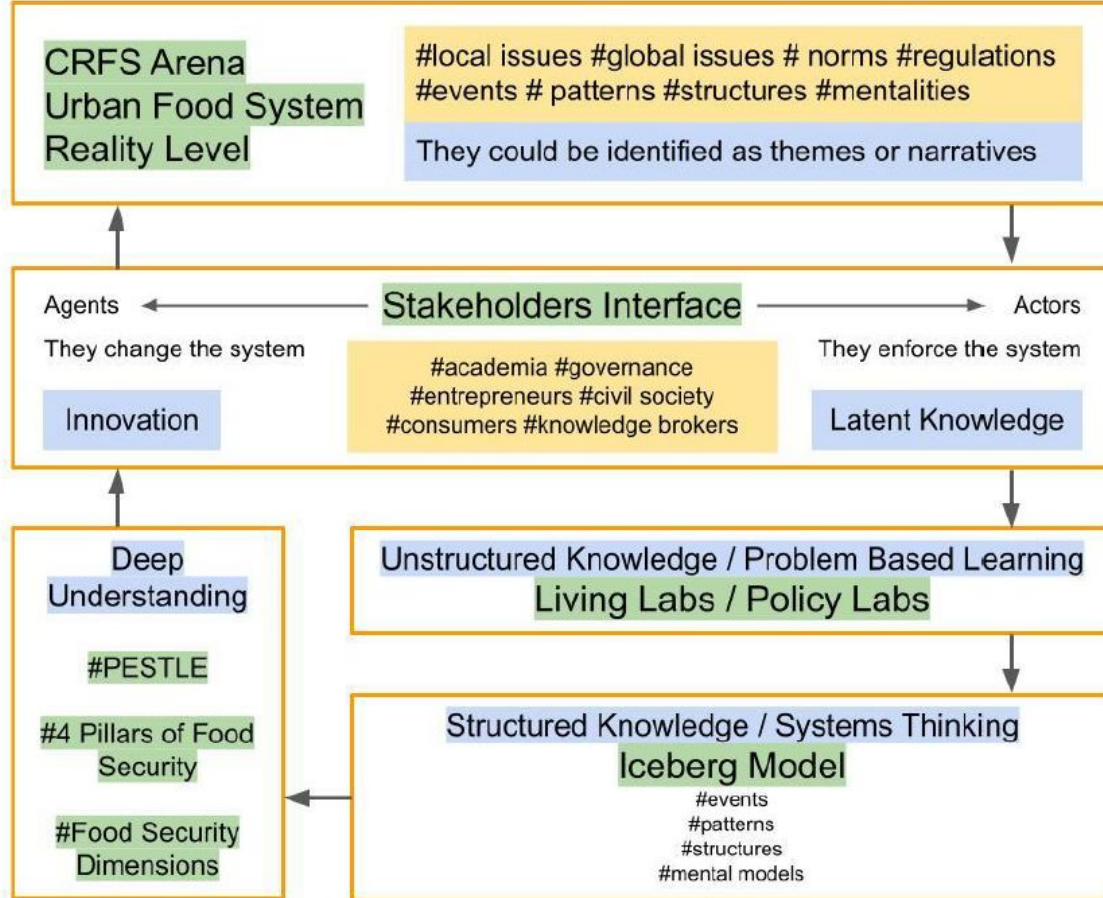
CRFS Arena
Urban Food System
Reality Level

#local issues #global issues # norms #regulations #events # patterns #structures #mentalities

They could be identified as themes or narratives

Agents

Stakeholders Interface

Actors

They change the system

#academia #governance #entrepreneurs #civil society #consumers #knowledge brokers

They enforce the system

Innovation

Latent Knowledge

Deep Understanding

#PESTLE

#4 Pillars of Food Security

#Food Security Dimensions

Unstructured Knowledge / Problem Based Learning
Living Labs / Policy Labs

Structured Knowledge / Systems Thinking
Iceberg Model
#events
#patterns
#structures
#mental models